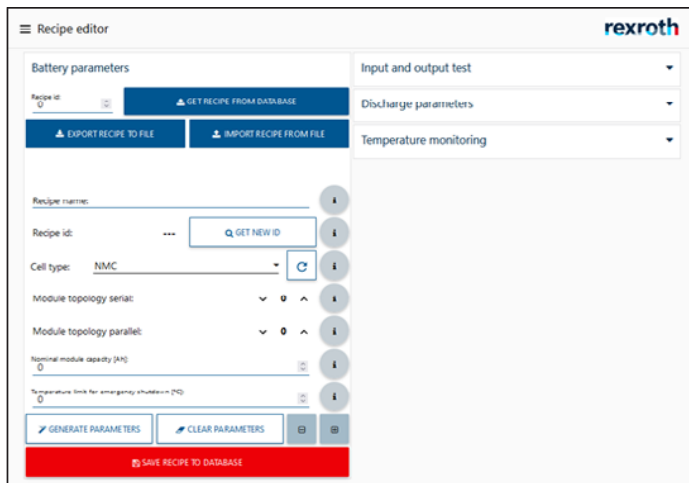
Recipe editor

rexroth

Battery parameters

Recipe id:
0

GET RECIPE FROM DATABASE

EXPORT RECIPE TO FILE

IMPORT RECIPE FROM FILE

Recipe name:

i

Recipe id: ---

GET NEW ID

i

Cell type: NMC

i

Module topology serial: 0

i

Module topology parallel: 0

i

Nominal module capacity [Ah]:
0

i

Temperature limit for emergency shutdown [°C]:
0

i

GENERATE PARAMETERS

CLEAR PARAMETERS

SAVE RECIPE TO DATABASE

Input and output test

Discharge parameters

Temperature monitoring